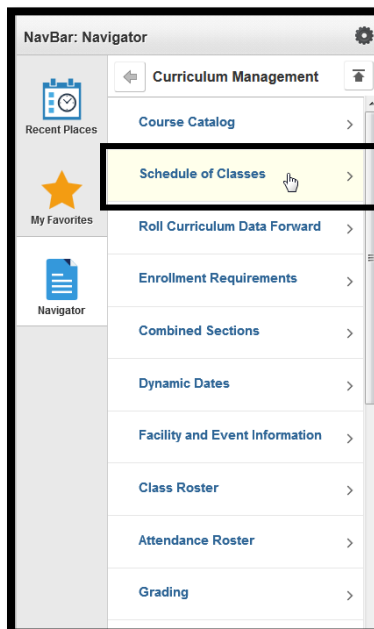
NavBar: Navigator

Recent Places

My Favorites

Navigator

Curriculum Management

Course Catalog

Schedule of Classes

Roll Curriculum Data Forward

Enrollment Requirements

Combined Sections

Dynamic Dates

Facility and Event Information

Class Roster

Attendance Roster

Grading